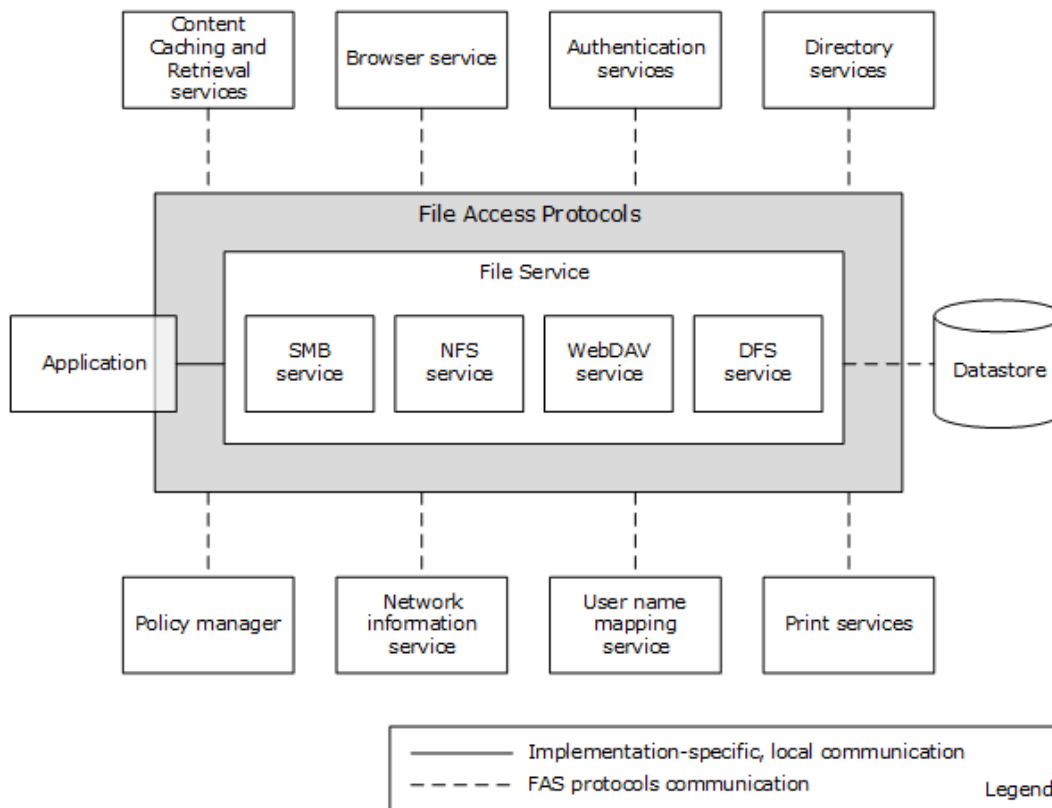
Content Caching and Retrieval services

Browser service

Authentication services

Directory services

File Access Protocols

File Service

Application

SMB service

NFS service

WebDAV service

DFS service

Datastore

Policy manager

Network information service

User name mapping service

Print services

Implementation-specific, local communication

FAS protocols communication

Legend